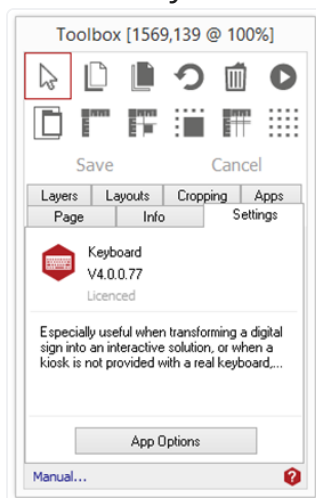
Toolbox [1569,139 @ 100%]

Save Cancel

| Layers | Layouts | Cropping | Apps |
| Page | Info | Settings |

Keyboard
V4.0.0.77
Licenced

Especially useful when transforming a digital sign into an interactive solution, or when a kiosk is not provided with a real keyboard,...

App Options

Manual...